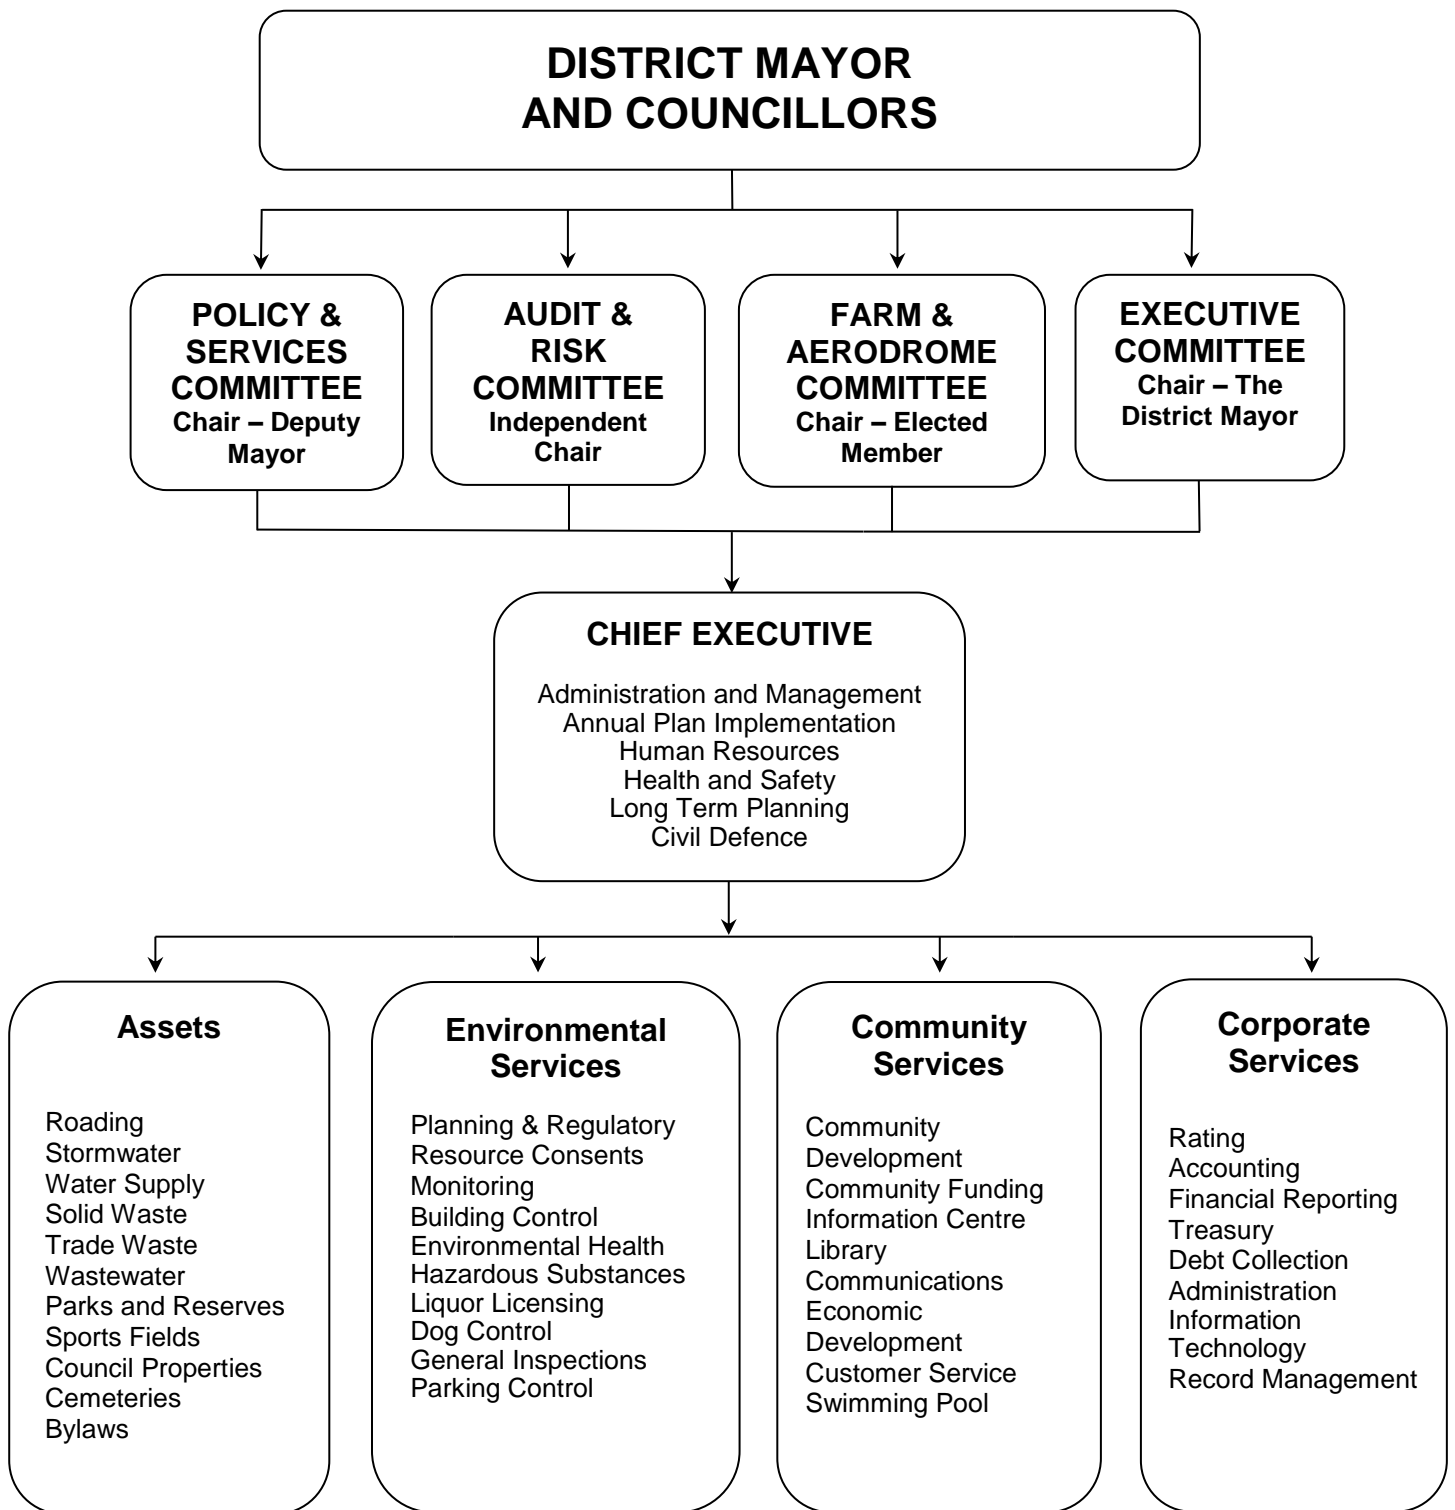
DISTRICT MAYOR AND COUNCILLORS

POLICY & SERVICES COMMITTEE
Chair – Deputy Mayor

AUDIT & RISK COMMITTEE
Independent Chair

FARM & AERODROME COMMITTEE
Chair – Elected Member

EXECUTIVE COMMITTEE
Chair – The District Mayor

CHIEF EXECUTIVE

Administration and Management
Annual Plan Implementation
Human Resources
Health and Safety
Long Term Planning
Civil Defence

Assets

Roading
Stormwater
Water Supply
Solid Waste
Trade Waste
Wastewater
Parks and Reserves
Sports Fields
Council Properties
Cemeteries
Bylaws

Environmental Services

Planning & Regulatory
Resource Consents
Monitoring
Building Control
Environmental Health
Hazardous Substances
Liquor Licensing
Dog Control
General Inspections
Parking Control

Community Services

Community Development
Community Funding
Information Centre
Library
Communications
Economic Development
Customer Service
Swimming Pool

Corporate Services

Rating
Accounting
Financial Reporting
Treasury
Debt Collection
Administration
Information Technology
Record Management